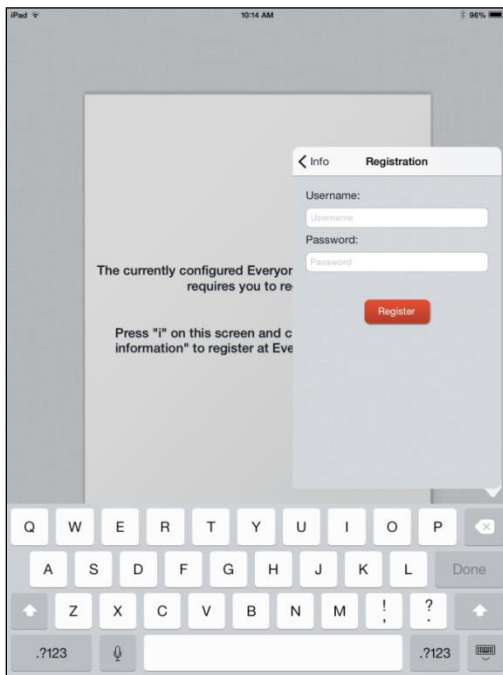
iPad

10:14 AM

96%

The currently configured Everyor requires you to re

Press "i" on this screen and c information" to register at Eve

Info

Registration

Username:

Username

Password:

Password

Register

Q W E R T Y U I O P

A S D F G H J K L Done

Z X C V B N M ! , ? .

.?123 .?123